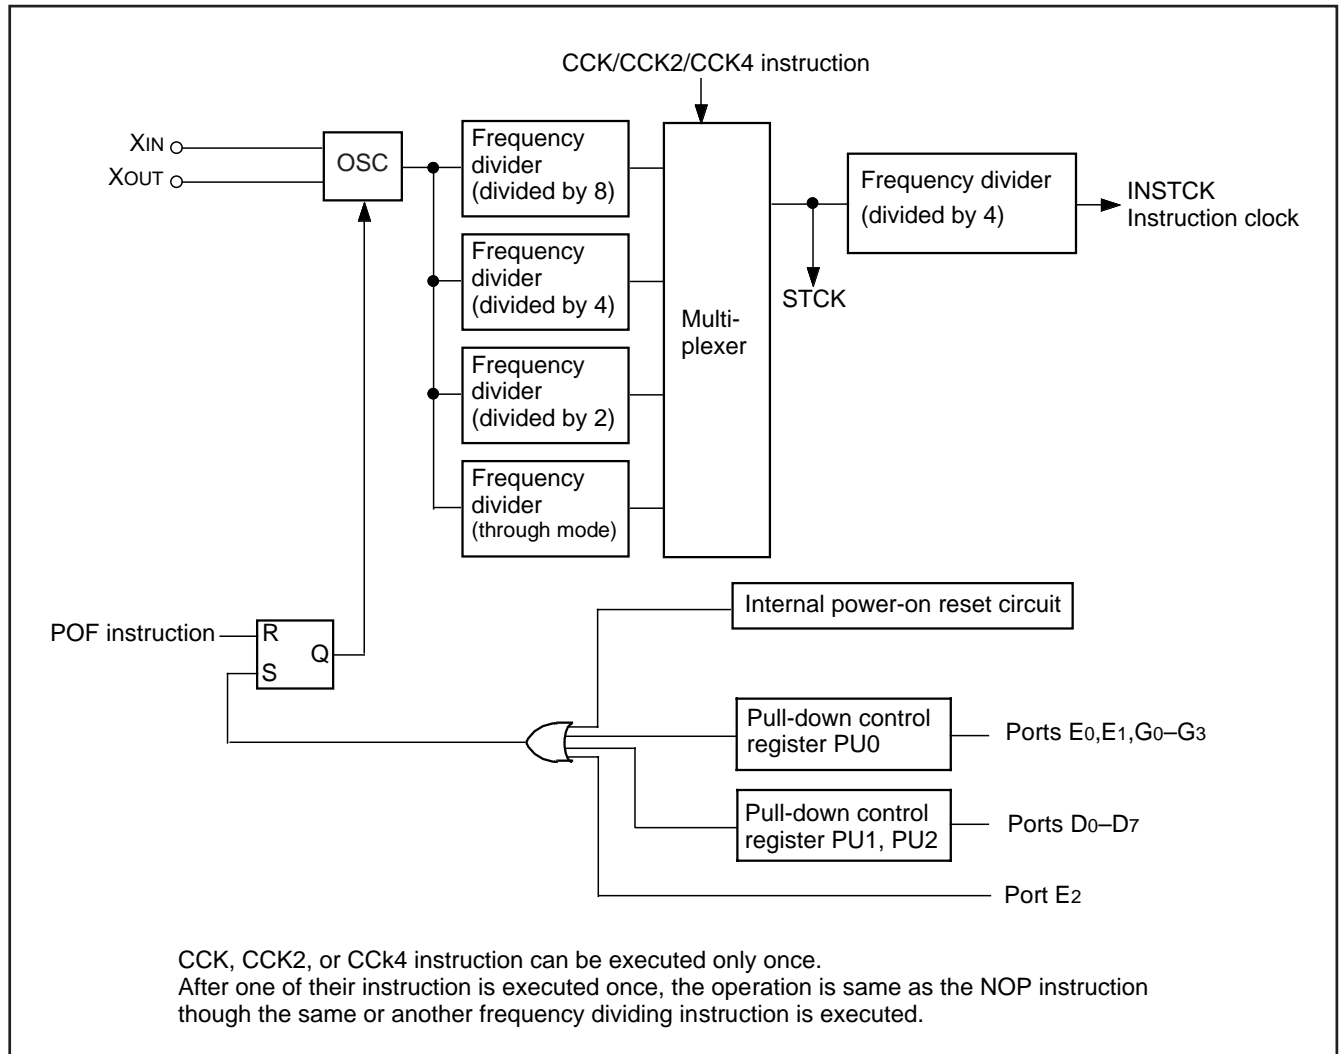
CCK/CCK2/CCK4 instruction

$X_{IN}$

$X_{OUT}$

OSC

Frequency divider (divided by 8)

Frequency divider (divided by 4)

Frequency divider (divided by 2)

Frequency divider (through mode)

Multi-plexer

STCK

Frequency divider (divided by 4)

INSTCK
Instruction clock

POF instruction

R

S

Q

Internal power-on reset circuit

Pull-down control register PU0

Ports $E_0$,$E_1$,$G_0$–$G_3$

Pull-down control register PU1, PU2

Ports $D_0$–$D_7$

Port $E_2$

CCK, CCK2, or CCk4 instruction can be executed only once.
After one of their instruction is executed once, the operation is same as the NOP instruction though the same or another frequency dividing instruction is executed.